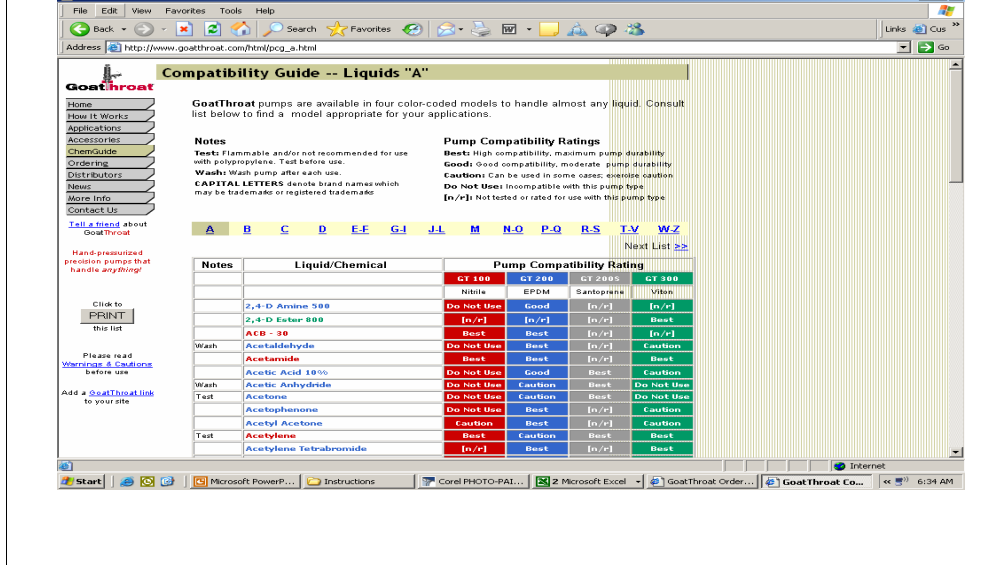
File Edit View Favorites Tools Help

Back Search Favorites Links Cus

Address http://www.goatthroat.com/html/pcg_a.html Go

GoatThroat

Compatibility Guide -- Liquids "A"

Home
How It Works
Applications
Accessories
ChemGuide
Ordering
Distributors
News
More Info
Contact Us

Tell a friend about GoatThroat

Hand-pressurized precision pumps that handle anything!

Click to
PRINT
this list

Please read Warnings & Cautions before use

Add a GoatThroat link to your site

GoatThroat pumps are available in four color-coded models to handle almost any liquid. Consult list below to find a model appropriate for your applications.

Notes
Test: Flammable and/or not recommended for use with polypropylene. Test before use.
Wash: Wash pump after each use.
CAPITAL LETTERS denote brand names which may be trademarks or registered trademarks

Pump Compatibility Ratings
Best: High compatibility, maximum pump durability
Good: Good compatibility, moderate pump durability
Caution: Can be used in some cases; exercise caution
Do Not Use: Incompatible with this pump type
[n/r]: Not tested or rated for use with this pump type

A B C D E-F G-I J-L M N-O P-Q R-S T-V W-Z

Next List >>

| Notes | Liquid/Chemical | GT 100 Nitrile | GT 200 EPDM | GT 200S Santoprene | GT 300 Viton |
|---|---|---|---|---|---|
| | 2,4-D Amine 500 | Do Not Use | Good | [n/r] | [n/r] |
| | 2,4-D Ester 800 | [n/r] | [n/r] | [n/r] | Best |
| | ACB - 30 | Best | Best | [n/r] | [n/r] |
| Wash | Acetaldehyde | Do Not Use | Best | [n/r] | Caution |
| | Acetamide | Best | Best | [n/r] | Best |
| | Acetic Acid 10% | Do Not Use | Good | Best | Caution |
| Wash | Acetic Anhydride | Do Not Use | Caution | Best | Do Not Use |
| Test | Acetone | Do Not Use | Caution | Best | Do Not Use |
| | Acetophenone | Do Not Use | Best | [n/r] | Caution |
| | Acetyl Acetone | Caution | Best | [n/r] | Caution |
| Test | Acetylene | Best | Caution | Best | Best |
| | Acetylene Tetrabromide | [n/r] | Best | [n/r] | Best |

Internet

Start | Microsoft PowerP... | Instructions | Corel PHOTO-PAI... | 2 Microsoft Excel | GoatThroat Order... | GoatThroat Co... | 6:34 AM